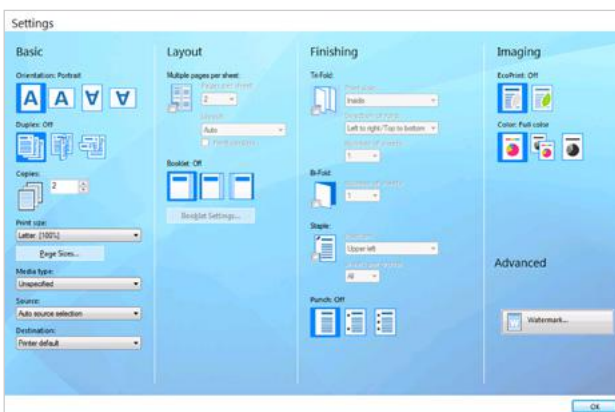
Settings

Basic

Orientation: Portrait

Duplex: Off

Copies:

2

Print size:

Letter [100%]

Page Sizes...

Media type:

Unspecified

Source:

Auto source selection

Destination:

Printer default

Layout

Multiple pages per sheet:

Pages per sheet

2

Layout

Auto

Print borders

Booklet: Off

Booklet Settings...

Finishing

Tri-Fold:

Print side

Inside

Direction of fold

Left to right/Top to bottom

Number of sheets

1

Bi-Fold:

Number of sheets

1

Staple:

Position

Upper left

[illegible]

All

Punch: Off

Imaging

EcoPrint: Off

Color: Full color

Advanced

Watermark...

OK